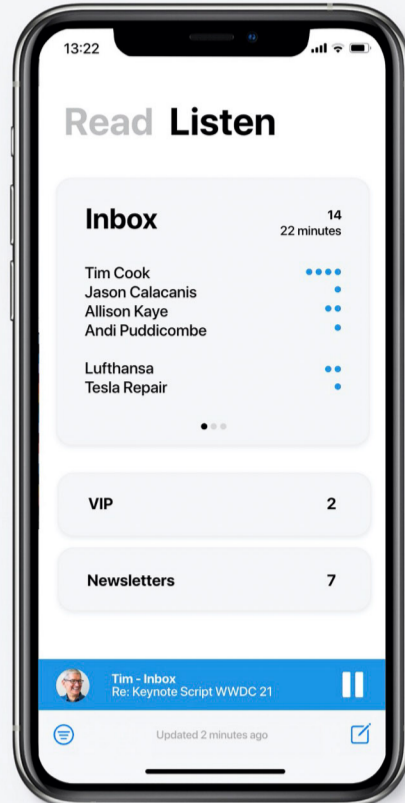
13:22

Read Listen

Inbox
14
22 minutes

Tim Cook
Jason Calacanis
Allison Kaye
Andi Puddicombe

Lufthansa
Tesla Repair

VIP 2

Newsletters 7

Tim - Inbox
Re: Keynote Script WWDC 21

Updated 2 minutes ago